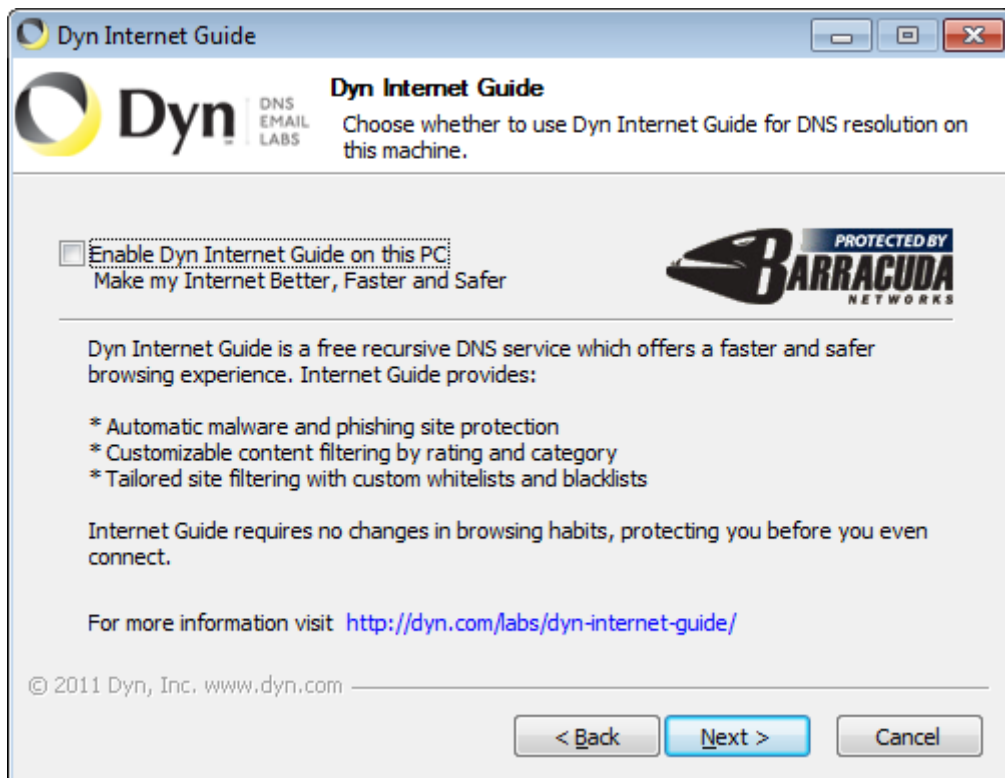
Dyn Internet Guide

Dyn DNS EMAIL LABS

Dyn Internet Guide
Choose whether to use Dyn Internet Guide for DNS resolution on this machine.

Enable Dyn Internet Guide on this PC
Make my Internet Better, Faster and Safer

PROTECTED BY BARRACUDA NETWORKS

Dyn Internet Guide is a free recursive DNS service which offers a faster and safer browsing experience. Internet Guide provides:

* Automatic malware and phishing site protection
* Customizable content filtering by rating and category
* Tailored site filtering with custom whitelists and blacklists

Internet Guide requires no changes in browsing habits, protecting you before you even connect.

For more information visit http://dyn.com/labs/dyn-internet-guide/

© 2011 Dyn, Inc. www.dyn.com

< Back | Next > | Cancel